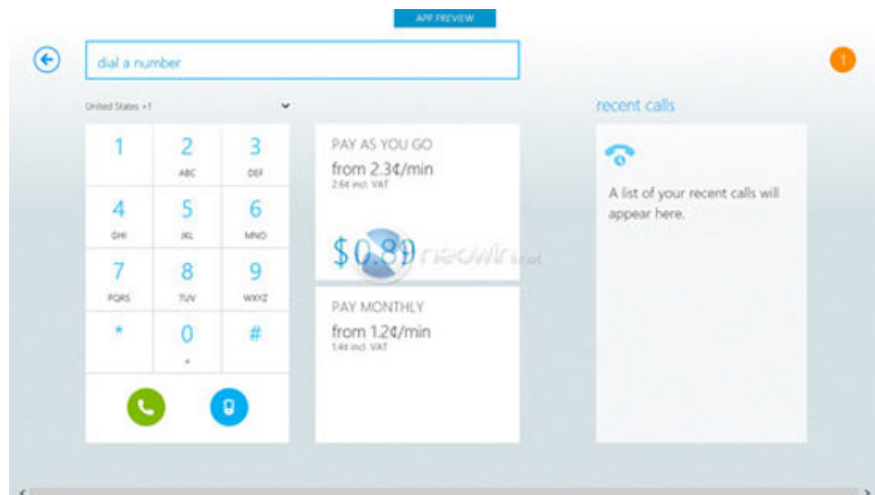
APP PREVIEW

dial a number

!

United States +1

| 1 | 2 ABC | 3 DEF |
|---|---|---|
| 4 GHI | 5 JKL | 6 MNO |
| 7 PQRS | 8 TUV | 9 WXYZ |
| * | 0 + | # |

PAY AS YOU GO
from 2.3¢/min
2.6¢ incl. VAT

$0.89

neowin.net

PAY MONTHLY
from 1.2¢/min
1.4¢ incl. VAT

recent calls

A list of your recent calls will appear here.